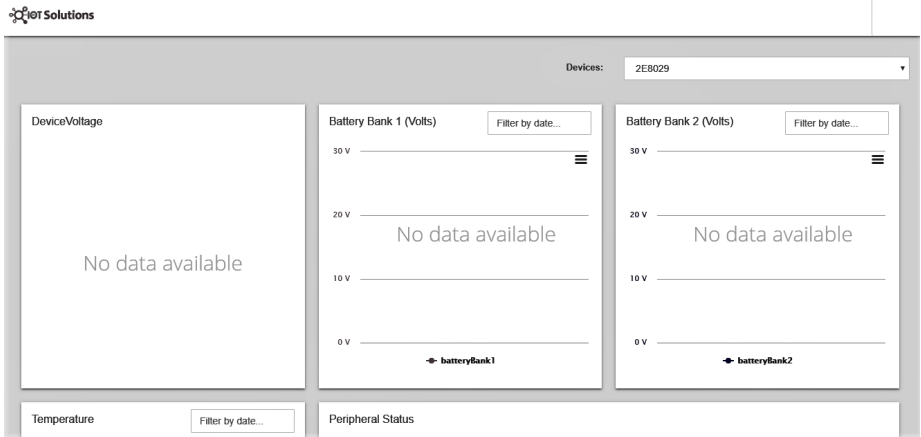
IOT Solutions

Devices: 2E8029

DeviceVoltage

No data available

Battery Bank 1 (Volts) Filter by date...

30 V

20 V

No data available

10 V

0 V

batteryBank1

Battery Bank 2 (Volts) Filter by date...

30 V

20 V

No data available

10 V

0 V

batteryBank2

Temperature Filter by date...

Peripheral Status